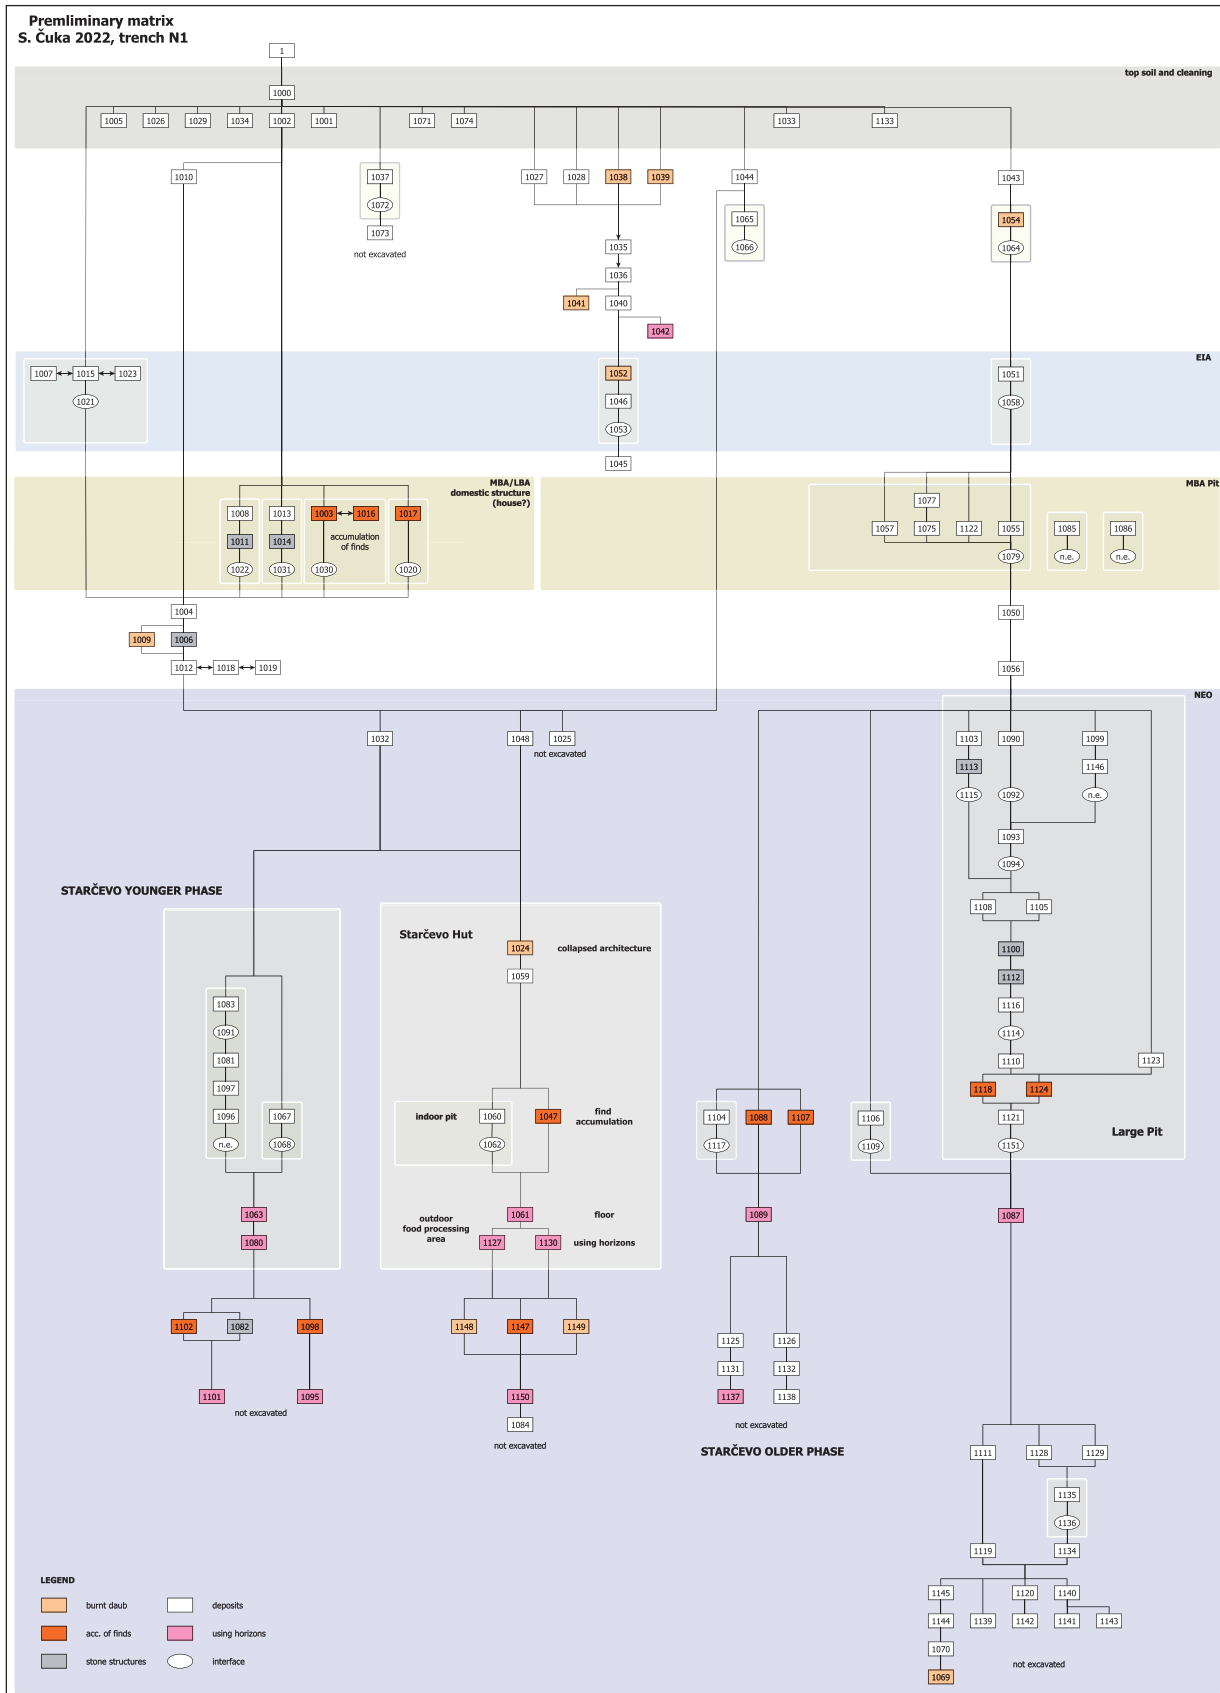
Premliminary matrix
S. Čuka 2022, trench N1

1

top soil and cleaning

1000

1005 1026 1029 1034 1002 1001 1071 1074 1033 1133

1010 1037 1072 1073 not excavated 1027 1028 1038 1039 1044 1043

1065 1066 1054 1064

1035 1036 1041 1040 1042

EIA

1007 1015 1023 1021 1052 1046 1053 1045 1051 1058

MBA/LBA domestic structure (house?)

MBA Pit

1008 1011 1022 1013 1014 1031 1003 1016 accumulation of finds 1030 1017 1020

1077 1057 1075 1122 1055 1079 1085 n.e. 1086 n.e.

1004 1009 1006 1012 1018 1019 1050 1056

NEO

1032 1048 1025 not excavated

1103 1113 1115 1090 1092 1099 1146 n.e. 1093 1094 1108 1105 1100 1112 1116 1114 1110 1123 1118 1124 1121 1151 Large Pit

STARČEVO YOUNGER PHASE

1083 1091 1081 1097 1096 n.e. 1067 1068 1063 1080 1102 1082 1098 1101 1095 not excavated

Starčevo Hut

1024 collapsed architecture 1059 indoor pit 1060 1062 1047 find accumulation outdoor food processing area 1061 floor 1127 1130 using horizons 1148 1147 1149 1150 1084 not excavated

1104 1117 1088 1107 1106 1109 1089 1125 1126 1131 1132 1137 1138 not excavated STARČEVO OLDER PHASE

1087 1111 1128 1129 1135 1136 1119 1134 1145 1144 1070 1069 1139 1120 1142 1140 1141 1143 not excavated

LEGEND
burnt daub
acc. of finds
stone structures
deposits
using horizons
interface